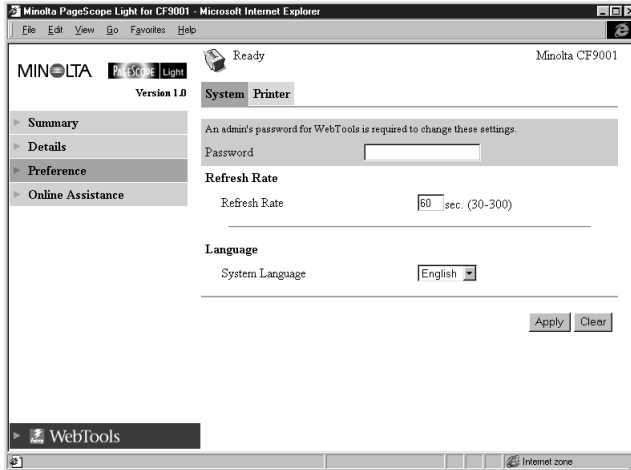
Minolta PageScope Light for CF9001 - Microsoft Internet Explorer

File Edit View Go Favorites Help

MINOLTA PAGESCOPE Light

Version 1.0

Summary

Details

Preference

Online Assistance

Ready

Minolta CF9001

System Printer

An admin's password for WebTools is required to change these settings.

Password

Refresh Rate

Refresh Rate 60 sec. (30-300)

Language

System Language English

Apply Clear

WebTools

Internet zone